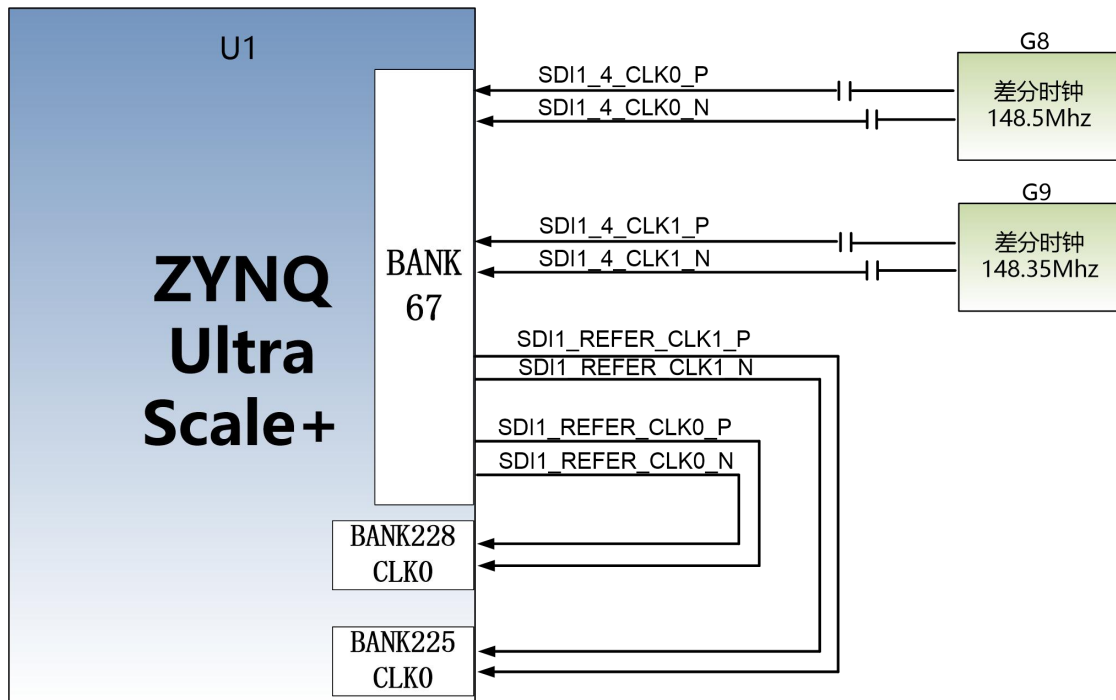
U1

ZYNQ Ultra Scale+

BANK 67

BANK228 CLK0

BANK225 CLK0

SDI1_4_CLK0_P
SDI1_4_CLK0_N

G8
差分时钟 148.5Mhz

SDI1_4_CLK1_P
SDI1_4_CLK1_N

G9
差分时钟 148.35Mhz

SDI1_REFER_CLK1_P
SDI1_REFER_CLK1_N
SDI1_REFER_CLK0_P
SDI1_REFER_CLK0_N